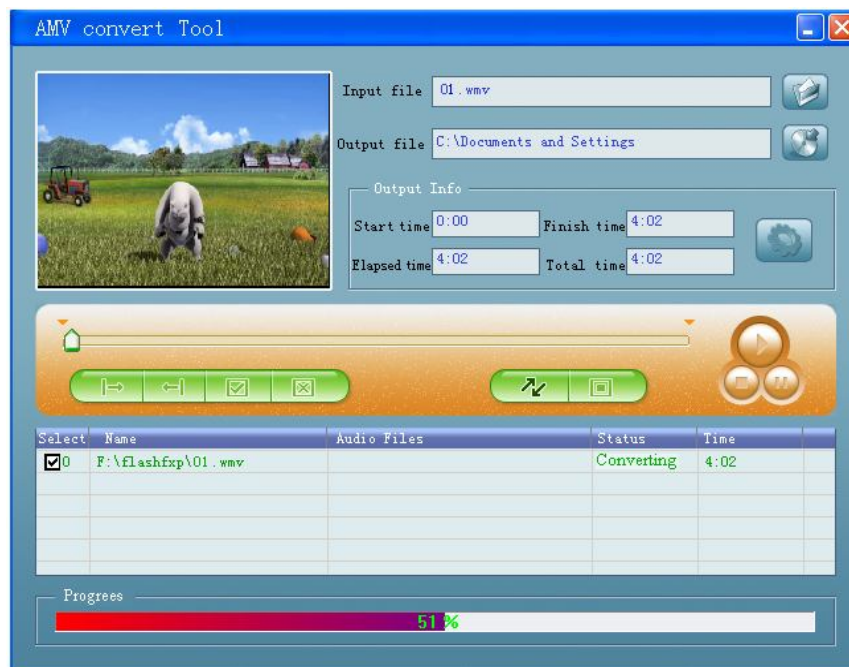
AMV convert Tool

Input file 01.wmv

Output file C:\Documents and Settings

Output Info

Start time 0:00 Finish time 4:02

Elapsed time 4:02 Total time 4:02

| Select | Name | Audio Files | Status | Time |
|---|---|---|---|---|
| ☑0 | F:\flashfxp\01.wmv | | Converting | 4:02 |
| | | | | |
| | | | | |
| | | | | |
| | | | | |

Progrees

51 %